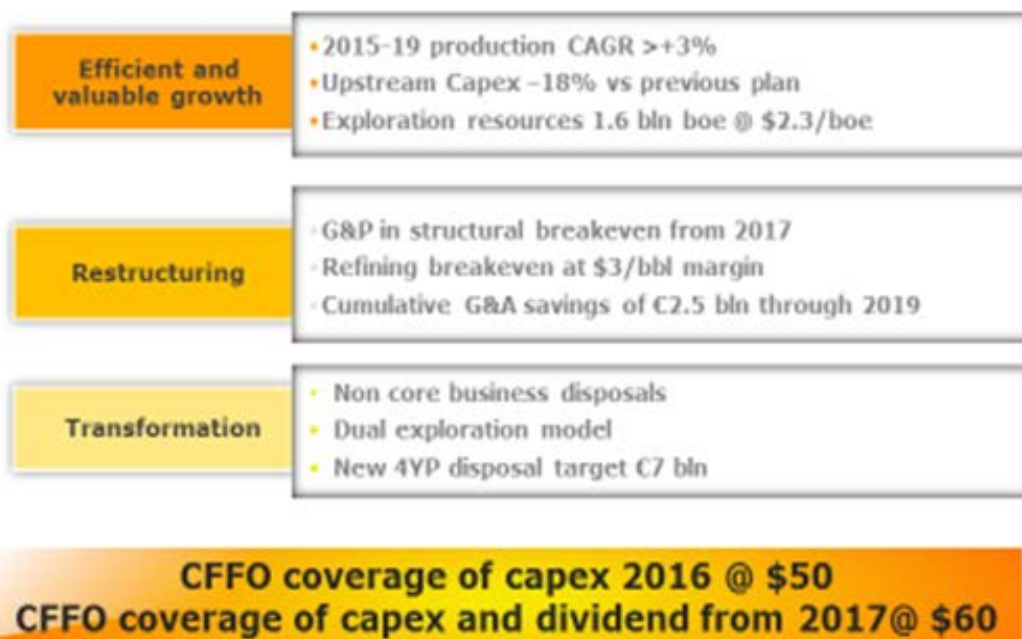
Efficient and valuable growth

•2015-19 production CAGR >+3%
•Upstream Capex –18% vs previous plan
•Exploration resources 1.6 bln boe @ \$2.3/boe

Restructuring

·G&P in structural breakeven from 2017
·Refining breakeven at \$3/bbl margin
·Cumulative G&A savings of €2.5 bln through 2019

Transformation

• Non core business disposals
• Dual exploration model
• New 4YP disposal target €7 bln

CFFO coverage of capex 2016 @ \$50
CFFO coverage of capex and dividend from 2017@ \$60